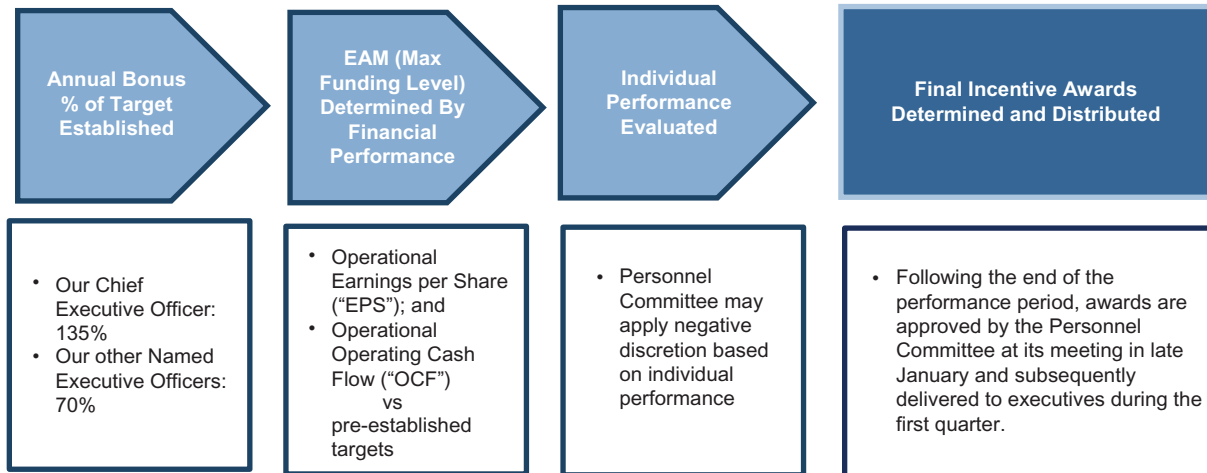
Annual Bonus % of Target Established

EAM (Max Funding Level) Determined By Financial Performance

Individual Performance Evaluated

Final Incentive Awards Determined and Distributed

• Our Chief Executive Officer: 135%
• Our other Named Executive Officers: 70%

• Operational Earnings per Share (“EPS”); and
• Operational Operating Cash Flow (“OCF”) vs pre-established targets

• Personnel Committee may apply negative discretion based on individual performance

• Following the end of the performance period, awards are approved by the Personnel Committee at its meeting in late January and subsequently delivered to executives during the first quarter.